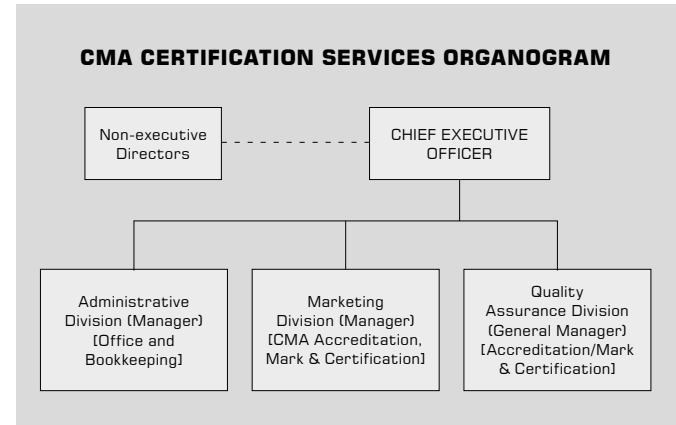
CMA CERTIFICATION SERVICES ORGANOGRAM

Non-executive Directors

CHIEF EXECUTIVE OFFICER

Administrative Division (Manager) [Office and Bookkeeping]

Marketing Division (Manager) [CMA Accreditation, Mark & Certification]

Quality Assurance Division (General Manager) [Accreditation/Mark & Certification]